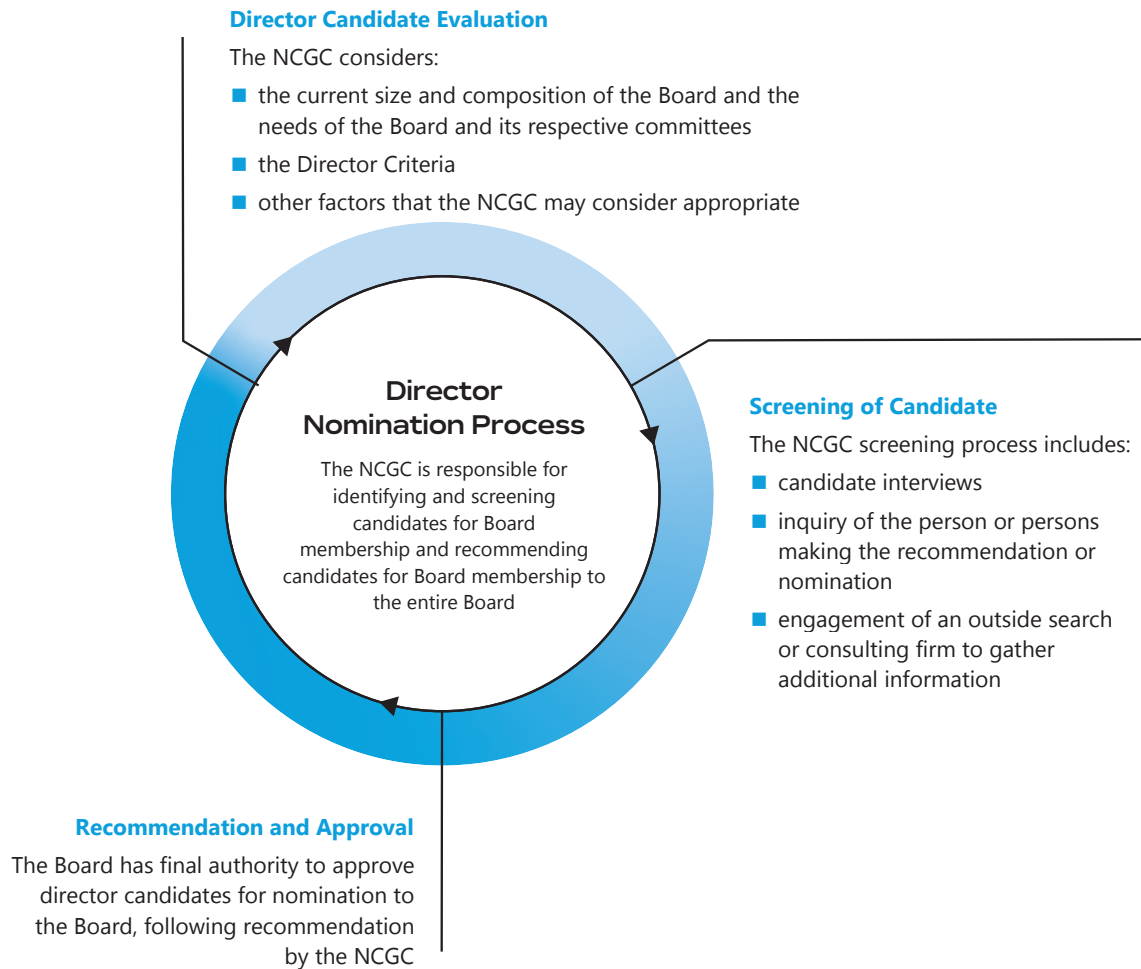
Director Candidate Evaluation

The NCGC considers:

- the current size and composition of the Board and the needs of the Board and its respective committees
- the Director Criteria
- other factors that the NCGC may consider appropriate

Director Nomination Process

The NCGC is responsible for identifying and screening candidates for Board membership and recommending candidates for Board membership to the entire Board

Screening of Candidate

The NCGC screening process includes:

- candidate interviews
- inquiry of the person or persons making the recommendation or nomination
- engagement of an outside search or consulting firm to gather additional information

Recommendation and Approval

The Board has final authority to approve director candidates for nomination to the Board, following recommendation by the NCGC